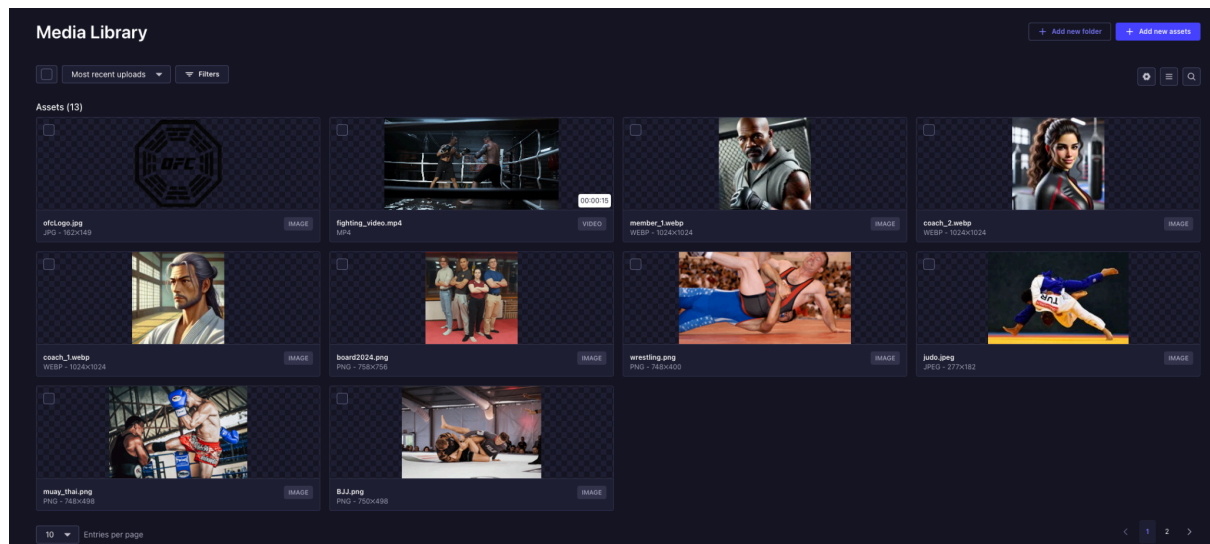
Media Library

+ Add new folder
+ Add new assets

Most recent uploads
Filters

Assets (13)

OFC

ofcLogo.jpg
JPG - 162×149
IMAGE

00:00:15
fighting_video.mp4
MP4
VIDEO

member_1.webp
WEBP - 1024×1024
IMAGE

coach_2.webp
WEBP - 1024×1024
IMAGE

coach_1.webp
WEBP - 1024×1024
IMAGE

board2024.png
PNG - 758×756
IMAGE

wrestling.png
PNG - 748×400
IMAGE

TUR
judo.jpeg
JPEG - 277×182
IMAGE

muay_thai.png
PNG - 748×498
IMAGE

BJJ.png
PNG - 750×498
IMAGE

10
Entries per page

1 2